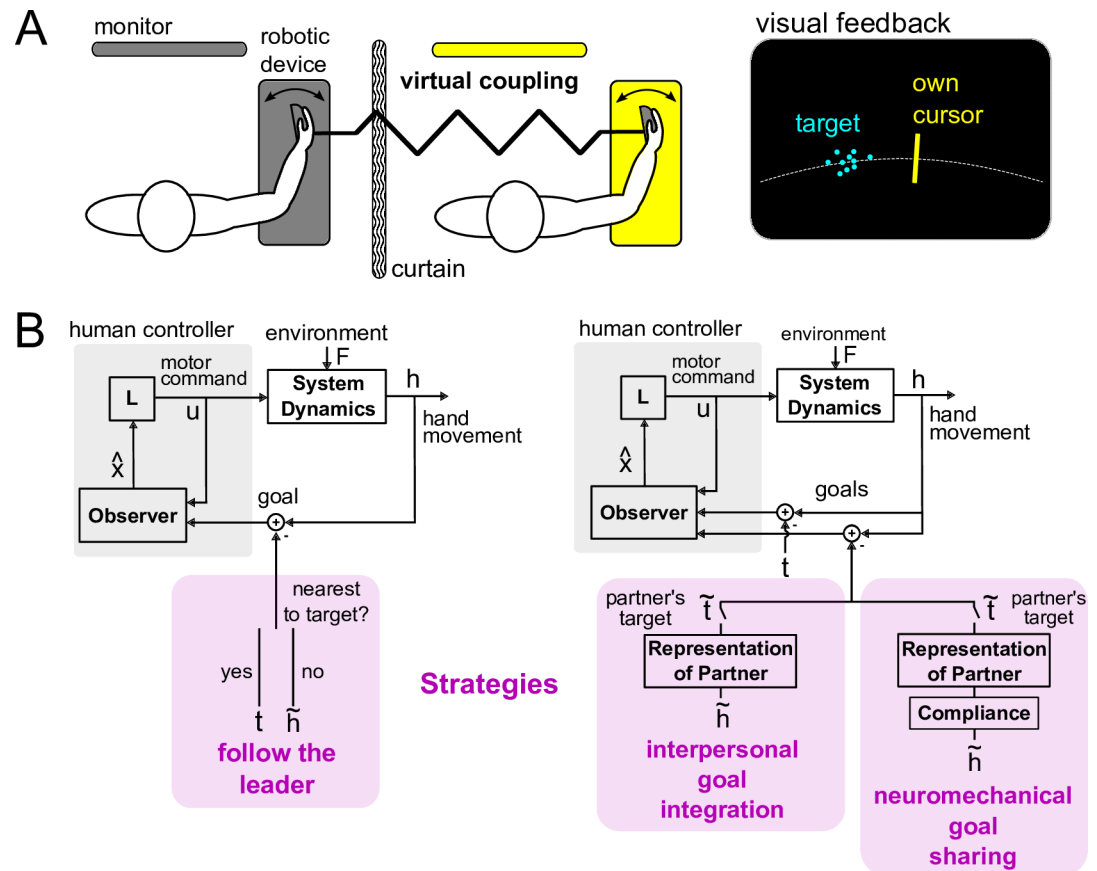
A

monitor

robotic device

virtual coupling

curtain

visual feedback

target

own cursor

B

human controller

environment

F

motor command

System Dynamics

h

hand movement

L

u

$\hat{x}$

Observer

goal

+

-

nearest to target?

yes

no

t

$\tilde{h}$

follow the leader

Strategies

human controller

environment

F

motor command

System Dynamics

h

hand movement

L

u

$\hat{x}$

Observer

goals

+

-

+

-

t

partner's target

$\tilde{t}$

Representation of Partner

$\tilde{h}$

interpersonal goal integration

$\tilde{t}$

partner's target

Representation of Partner

Compliance

$\tilde{h}$

neuromechanical goal sharing